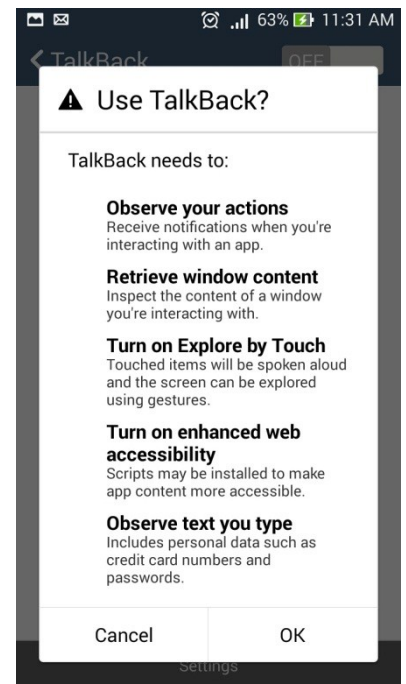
63% 11:31 AM

TalkBack OFF

Use TalkBack?

TalkBack needs to:

Observe your actions
Receive notifications when you're interacting with an app.

Retrieve window content
Inspect the content of a window you're interacting with.

Turn on Explore by Touch
Touched items will be spoken aloud and the screen can be explored using gestures.

Turn on enhanced web accessibility
Scripts may be installed to make app content more accessible.

Observe text you type
Includes personal data such as credit card numbers and passwords.

Cancel OK

Settings